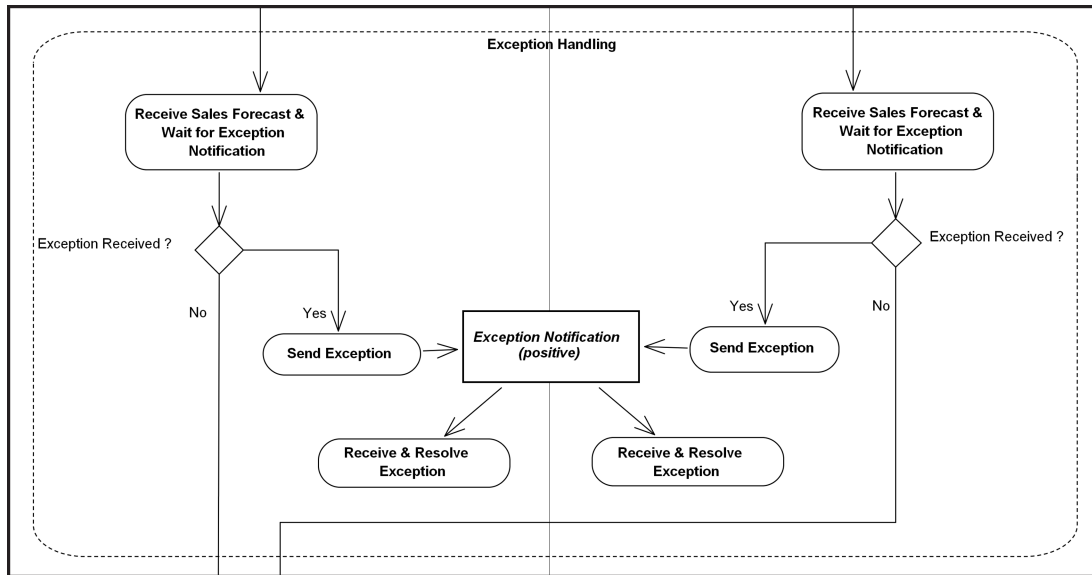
Exception Handling

Receive Sales Forecast & Wait for Exception Notification

Receive Sales Forecast & Wait for Exception Notification

Exception Received ?

Exception Received ?

No

Yes

Yes

No

Send Exception

Exception Notification (positive)

Send Exception

Receive & Resolve Exception

Receive & Resolve Exception